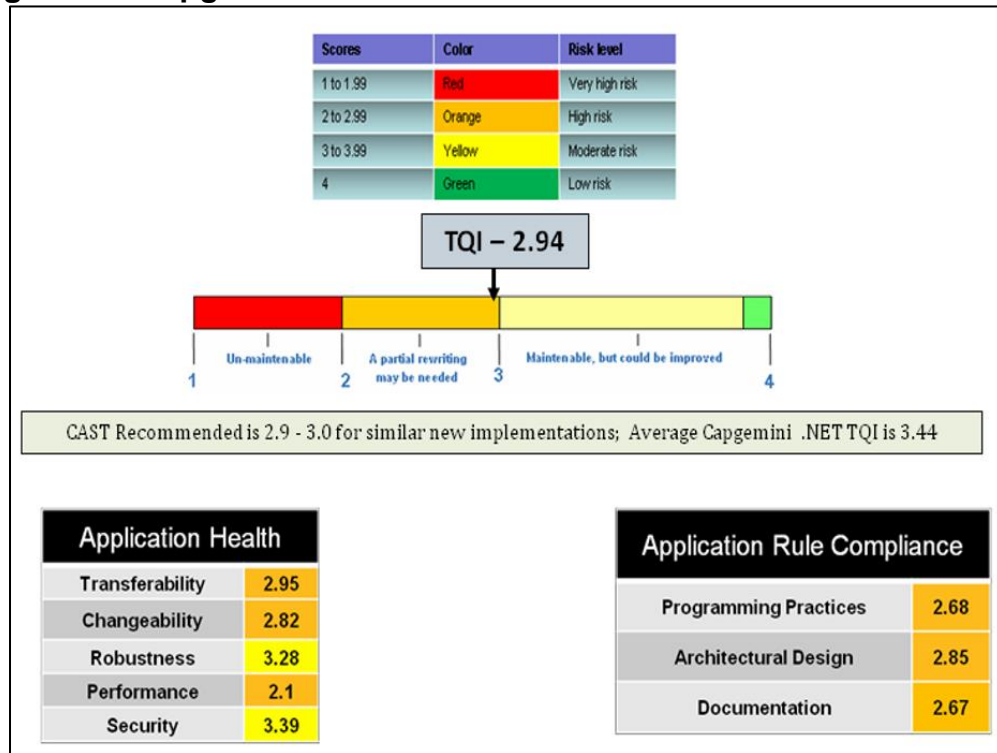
| Scores | Color | Risk level |
|---|---|---|
| 1 to 1.99 | Red | Very high risk |
| 2 to 2.99 | Orange | High risk |
| 3 to 3.99 | Yellow | Moderate risk |
| 4 | Green | Low risk |

TQI – 2.94

Un-maintenable

A partial rewriting may be needed

Maintenable, but could be improved

1 2 3 4

CAST Recommended is 2.9 - 3.0 for similar new implementations; Average Capgemini .NET TQI is 3.44

| Application Health | |
|---|---|
| Transferability | 2.95 |
| Changeability | 2.82 |
| Robustness | 3.28 |
| Performance | 2.1 |
| Security | 3.39 |

| Application Rule Compliance | |
|---|---|
| Programming Practices | 2.68 |
| Architectural Design | 2.85 |
| Documentation | 2.67 |